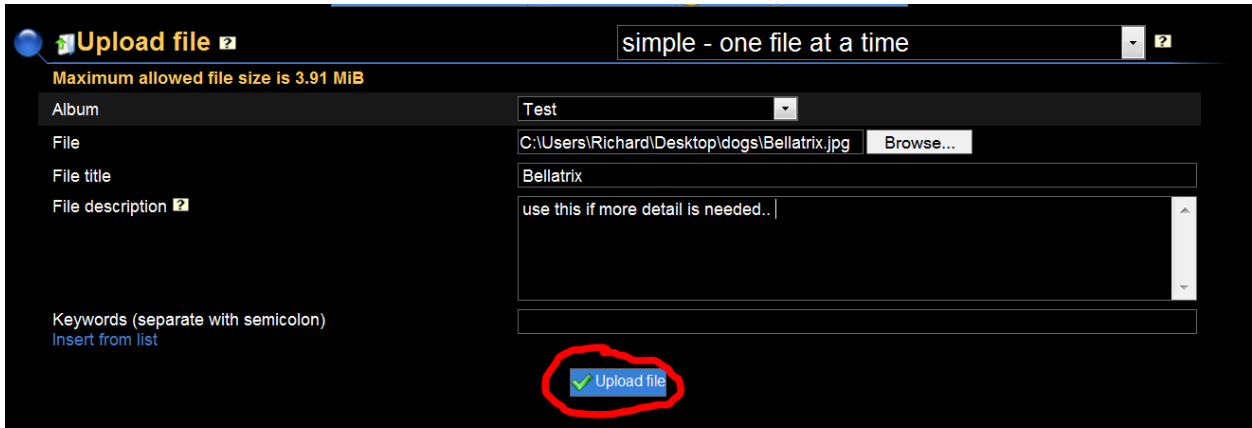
Upload file ?

simple - one file at a time ?

Maximum allowed file size is 3.91 MiB

Album Test

File C:\Users\Richard\Desktop\dogs\Bellatrix.jpg Browse...

File title Bellatrix

File description ? use this if more detail is needed..

Keywords (separate with semicolon)
Insert from list

Upload file